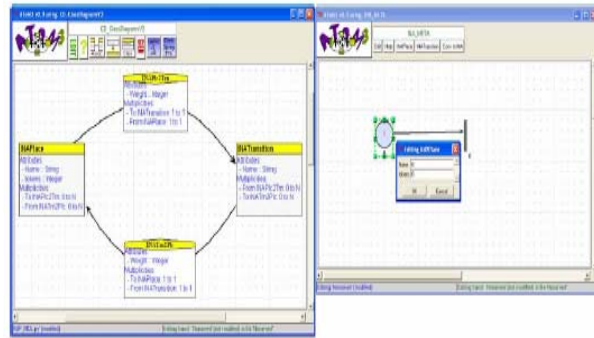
AToM3 v0.3 using: CD_ClassDiagramsV3

ClassDiagramsV3

NAPlace
Attributes
- Name :: String
- tokens :: Integer
Multiplicities
- To InArcTPn: 0 to N
- From NATPn: 0 to N

NATransition
Attributes
- Name :: String
Multiplicities
- From NAPIn: 0 to N
- To NATPn: 0 to N

AToM3 v0.3 using: NA_META

NA_META

Editing NAPlace
Name
tokens
OK
Cancel

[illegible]